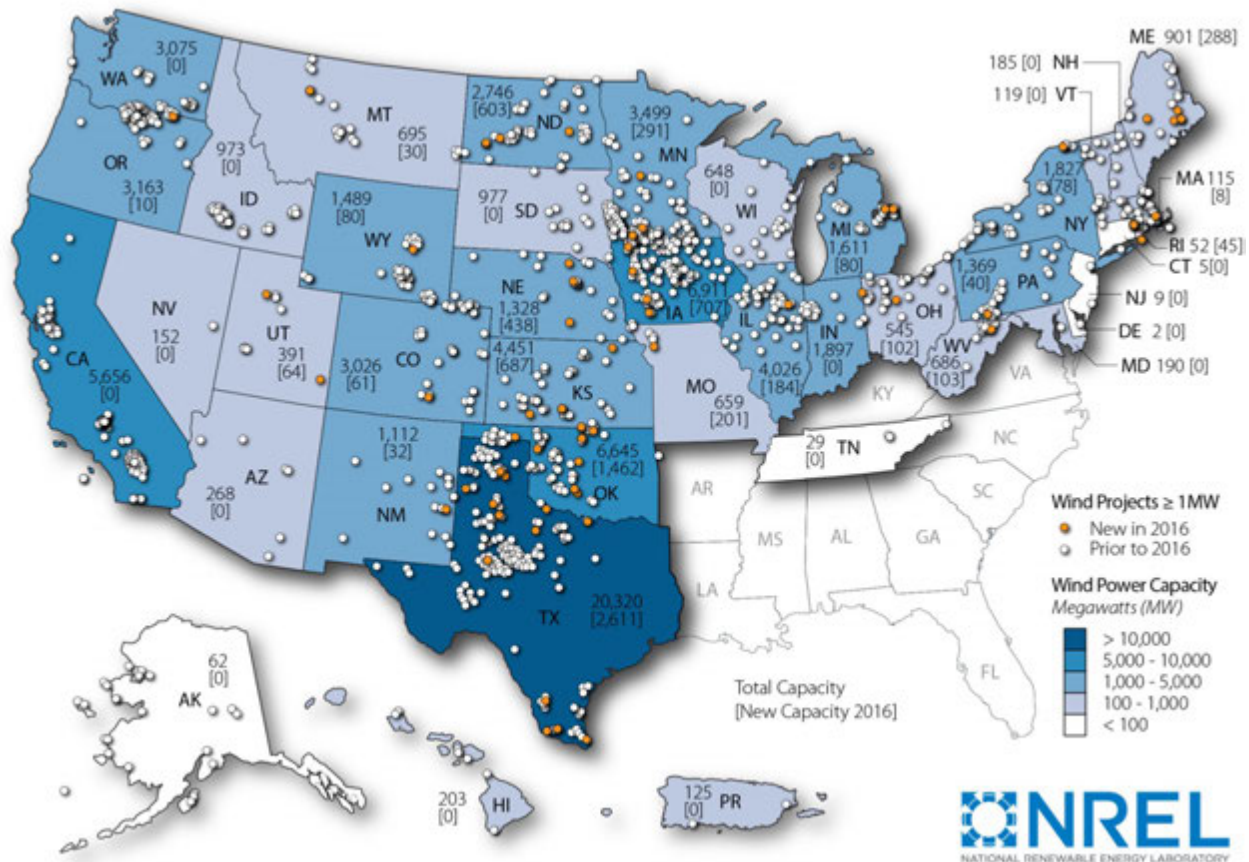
WA
3,075
[0]

OR
3,163
[10]

CA
5,656
[0]

NV
152
[0]

ID
973
[0]

MT
695
[30]

WY
1,489
[80]

UT
391
[64]

AZ
268
[0]

CO
3,026
[61]

NM
1,112
[32]

ND
2,746
[603]

SD
977
[0]

NE
1,328
[438]

KS
4,451
[687]

OK
6,645
[1,462]

TX
20,320
[2,611]

MN
3,499
[291]

IA
6,911
[707]

MO
659
[201]

WI
648
[0]

IL
4,026
[184]

MI
1,611
[80]

IN
1,897
[0]

OH
545
[102]

WV
686
[103]

KY

TN
29
[0]

AR

LA

MS

AL

GA

SC

NC

VA

FL

PA
1,369
[40]

NY
1,827
[78]

ME 901 [288]

185 [0] NH

119 [0] VT

MA 115 [8]

RI 52 [45]

CT 5[0]

NJ 9 [0]

DE 2 [0]

MD 190 [0]

AK
62
[0]

HI
203
[0]

PR
125
[0]

Total Capacity
[New Capacity 2016]

Wind Projects ≥ 1MW
New in 2016
Prior to 2016

Wind Power Capacity
Megawatts (MW)
> 10,000
5,000 - 10,000
1,000 - 5,000
100 - 1,000
< 100

NREL
NATIONAL RENEWABLE ENERGY LABORATORY